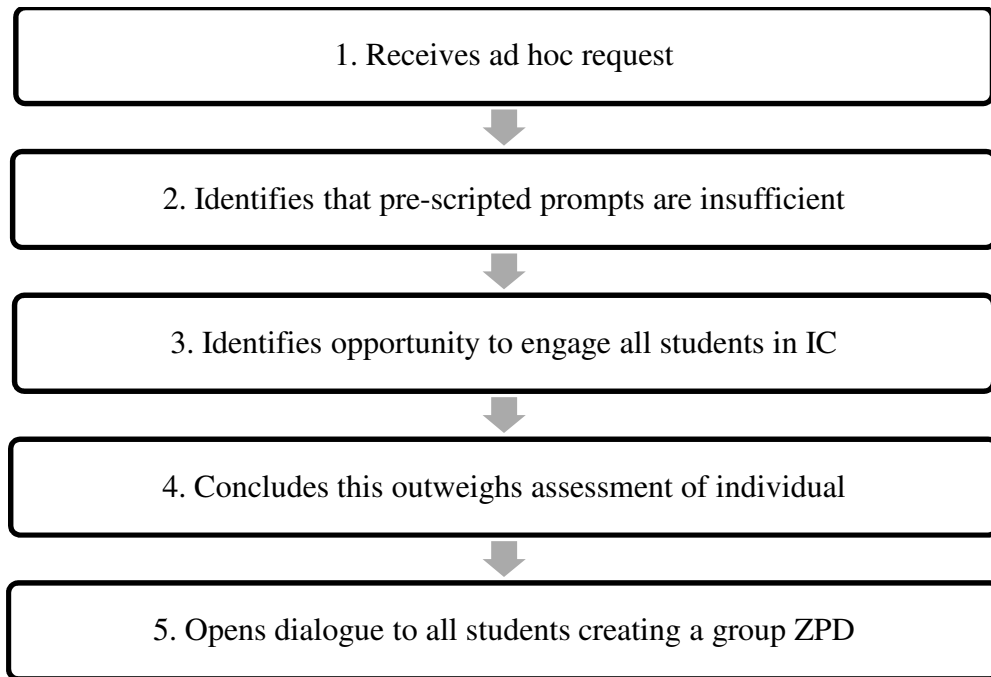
1. Receives ad hoc request

2. Identifies that pre-scripted prompts are insufficient

3. Identifies opportunity to engage all students in IC

4. Concludes this outweighs assessment of individual

5. Opens dialogue to all students creating a group ZPD